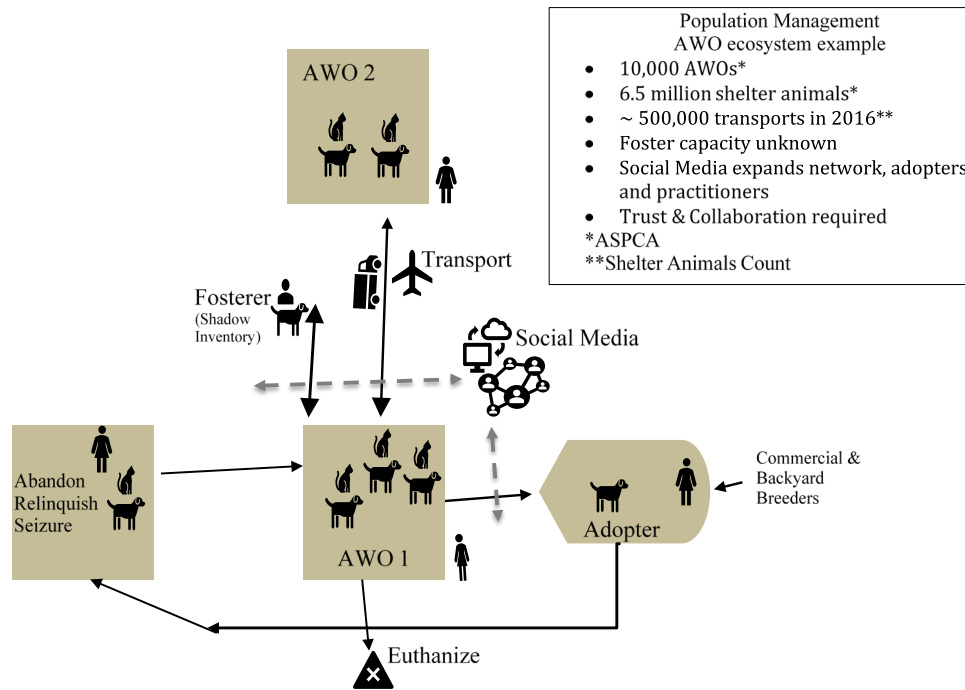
Population Management
AWO ecosystem example

- 10,000 AWOs*
- 6.5 million shelter animals*
- ~ 500,000 transports in 2016**
- Foster capacity unknown
- Social Media expands network, adopters and practitioners
- Trust & Collaboration required

*ASPCA
**Shelter Animals Count

AWO 2

Transport

Fosterer
(Shadow Inventory)

Social Media

Abandon
Relinquish
Seizure

AWO 1

Adopter

Commercial & Backyard Breeders

Euthanize